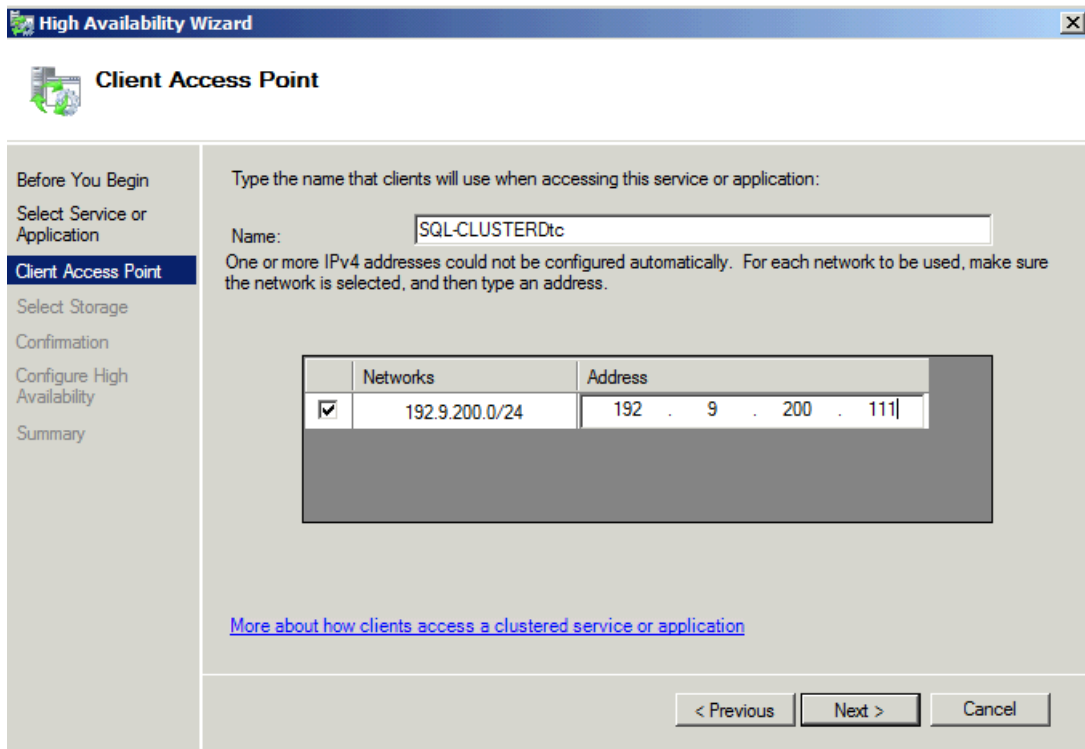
High Availability Wizard

Client Access Point

Before You Begin
Select Service or Application
Client Access Point
Select Storage
Confirmation
Configure High Availability
Summary

Type the name that clients will use when accessing this service or application:

Name: SQL-CLUSTERDtc

One or more IPv4 addresses could not be configured automatically. For each network to be used, make sure the network is selected, and then type an address.

| | Networks | Address |
|---|---|---|
| ☑ | 192.9.200.0/24 | 192 . 9 . 200 . 111 |

More about how clients access a clustered service or application

< Previous
Next >
Cancel